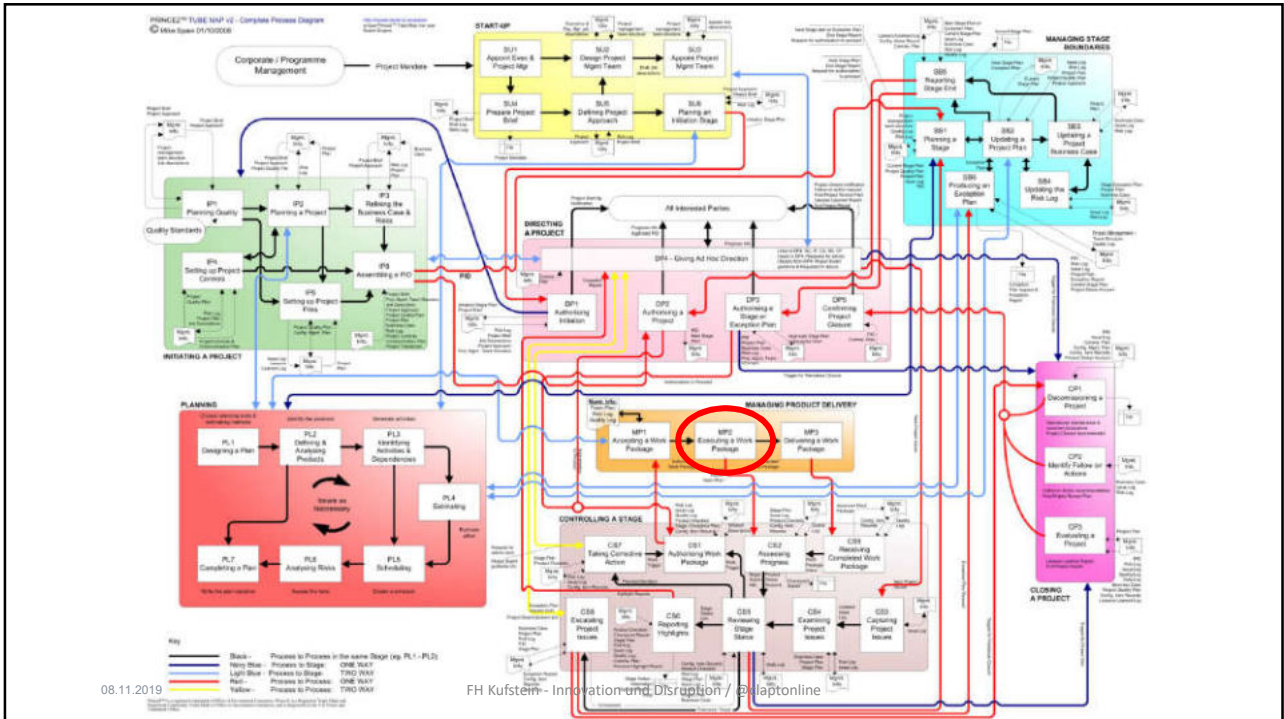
PRINCE2™ TUBE MAP v2 - Complete Process Diagram
© Mike Spain 01/10/2008

Corporate / Programme Management

Project Mandate

START-UP

SU1 Appoint Exec & Project Mgr

SU2 Design Project Mgmt Team

SU3 Appoint Project Mgmt Team

SU4 Prepare Project Brief

SU5 Defining Project Approach

SU6 Planning an Initiation Stage

MANAGING STAGE BOUNDARIES

SB5 Reporting Stage End

SB1 Planning a Stage

SB2 Updating a Project Plan

SB3 Updating a Project Business Case

SB6 Producing an Exception Plan

SB4 Updating the Risk Log

IP1 Planning Quality

IP2 Planning a Project

IP3 Refining the Business Case & Risks

Quality Standards

IP4 Setting up Project Controls

IP6 Assembling a PID

IP5 Setting up Project Files

INITIATING A PROJECT

All Interested Parties

DIRECTING A PROJECT

DP4 - Giving Ad Hoc Direction

DP1 Authorising Initiation

DP2 Authorising a Project

DP3 Authorising a Stage or Exception Plan

DP5 Confirming Project Closure

PLANNING

PL1 Designing a Plan

PL2 Defining & Analysing Products

PL3 Identifying Activities & Dependencies

PL4 Estimating

Iterate as Necessary

PL7 Completing a Plan

PL6 Analysing Risks

PL5 Scheduling

MANAGING PRODUCT DELIVERY

MP1 Accepting a Work Package

MP2 Executing a Work Package

MP3 Delivering a Work Package

CP1 Decommissioning a Project

CP2 Identify Follow on Actions

CP3 Evaluating a Project

CLOSING A PROJECT

CONTROLLING A STAGE

CS7 Taking Corrective Action

CS1 Authorising Work Package

CS2 Assessing Progress

CS9 Receiving Completed Work Package

CS8 Escalating Project Issues

CS6 Reporting Highlights

CS5 Reviewing Stage Status

CS4 Examining Project Issues

CS3 Capturing Project Issues

Key
Black - Process to Process in the same Stage (eg. PL1 - PL2)
Navy Blue - Process to Stage: ONE WAY
Light Blue - Process to Stage: TWO WAY
Red - Process to Process: ONE WAY
Yellow - Process to Process: TWO WAY

08.11.2019

FH Kufstein - Innovation und Disruption / @claptonline